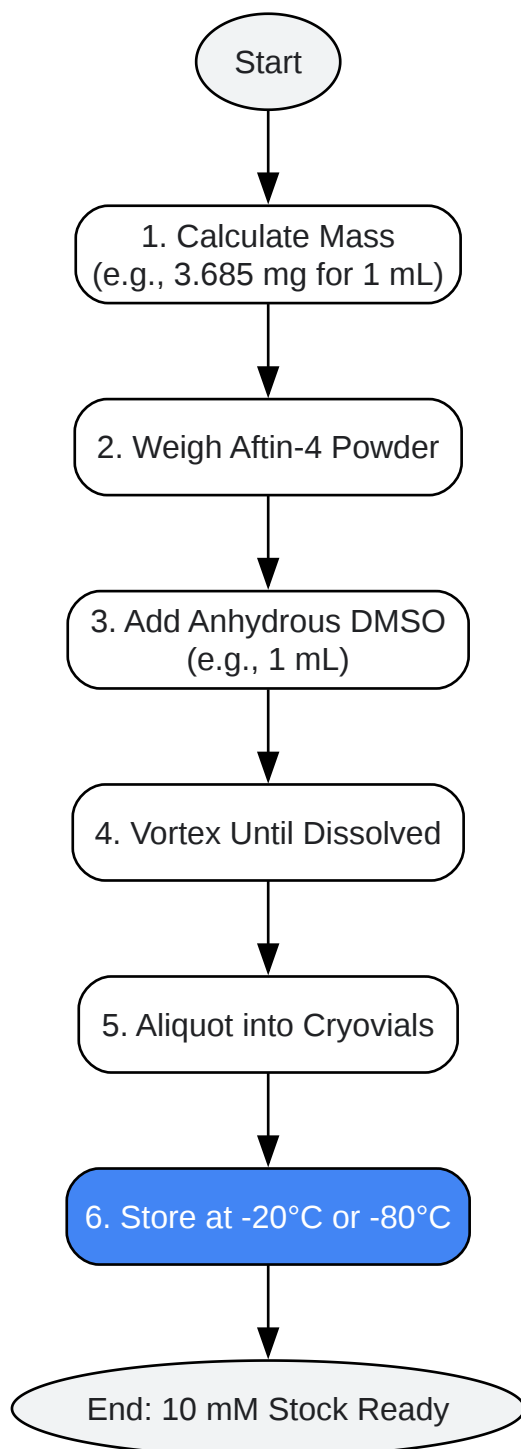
Start

1. Calculate Mass
(e.g., 3.685 mg for 1 mL)

2. Weigh Aftin-4 Powder

3. Add Anhydrous DMSO
(e.g., 1 mL)

4. Vortex Until Dissolved

5. Aliquot into Cryovials

6. Store at -20°C or -80°C

End: 10 mM Stock Ready